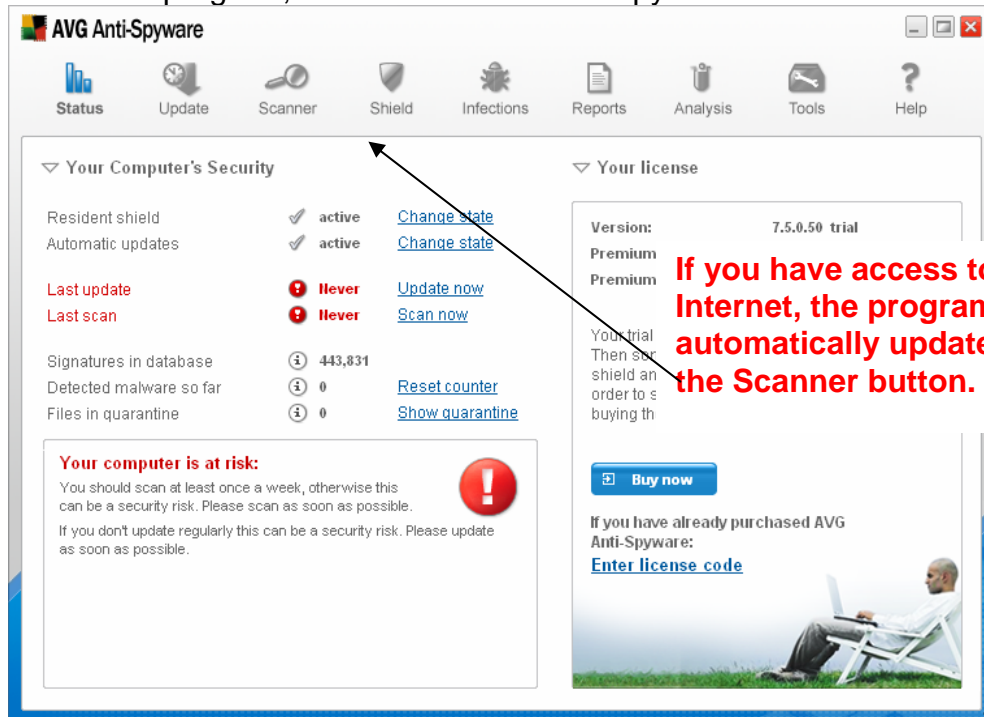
AVG Anti-Spyware

Status Update Scanner Shield Infections Reports Analysis Tools Help

Your Computer's Security

Resident shield active Change state
Automatic updates active Change state

Last update Never Update now
Last scan Never Scan now

Signatures in database 443,831
Detected malware so far 0 Reset counter
Files in quarantine 0 Show quarantine

Your computer is at risk:
You should scan at least once a week, otherwise this can be a security risk. Please scan as soon as possible.
If you don't update regularly this can be a security risk. Please update as soon as possible.

Your license

Version: 7.5.0.50 trial
Premium
Premium

Your trial
Then sor
shield an
order to s
buying th

If you have access t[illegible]
Internet, the progra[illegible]
automatically updat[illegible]
the Scanner button.

Buy now

If you have already purchased AVG Anti-Spyware:
Enter license code